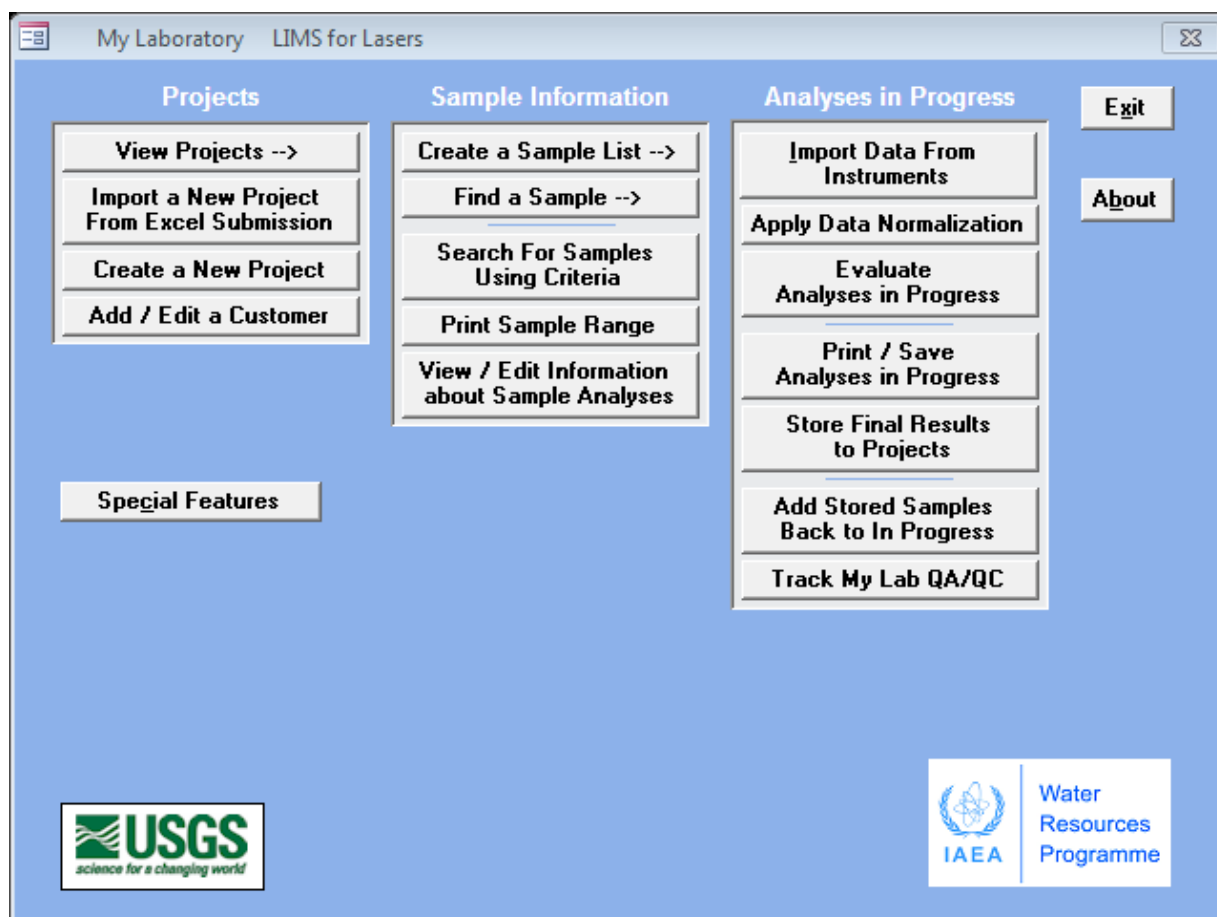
My Laboratory LIMS for Lasers

Projects

View Projects -->

Import a New Project From Excel Submission

Create a New Project

Add / Edit a Customer

Special Features

Sample Information

Create a Sample List -->

Find a Sample -->

Search For Samples Using Criteria

Print Sample Range

View / Edit Information about Sample Analyses

Analyses in Progress

Import Data From Instruments

Apply Data Normalization

Evaluate Analyses in Progress

Print / Save Analyses in Progress

Store Final Results to Projects

Add Stored Samples Back to In Progress

Track My Lab QA/QC

Exit

About

USGS
science for a changing world

IAEA

Water Resources Programme